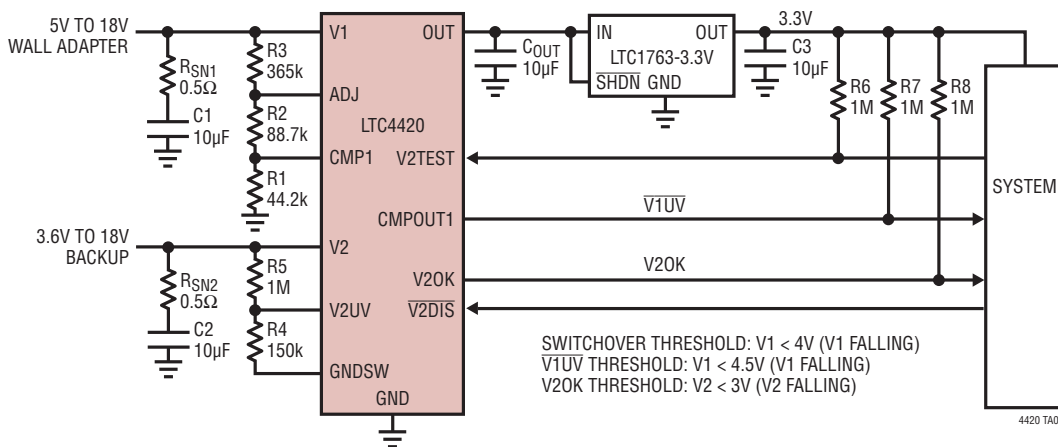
5V TO 18V WALL ADAPTER

$R_{SN1}$ 0.5Ω

C1 10µF

R3 365k

R2 88.7k

R1 44.2k

V1

ADJ

LTC4420

CMP1

OUT

V2TEST

CMPOUT1

$C_{OUT}$ 10µF

IN

OUT

LTC1763-3.3V

$\overline{SHDN}$ GND

3.3V

C3 10µF

R6 1M

R7 1M

R8 1M

SYSTEM

$\overline{V1UV}$

3.6V TO 18V BACKUP

$R_{SN2}$ 0.5Ω

C2 10µF

R5 1M

R4 150k

V2

V2UV

GNDSW

GND

V2OK

$\overline{V2DIS}$

V2OK

SWITCHOVER THRESHOLD: V1 < 4V (V1 FALLING)
$\overline{V1UV}$ THRESHOLD: V1 < 4.5V (V1 FALLING)
V2OK THRESHOLD: V2 < 3V (V2 FALLING)

4420 TA0